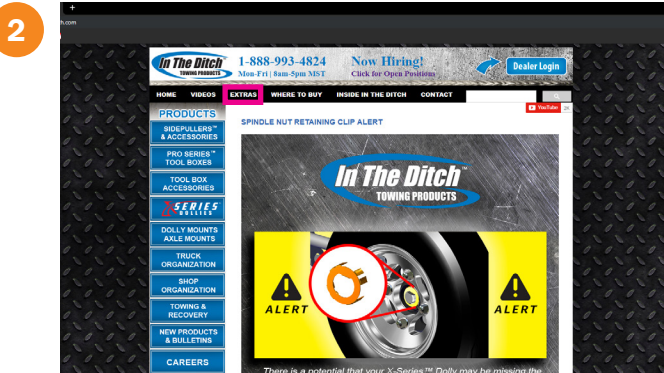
2

+

h.com

In The Ditch TOWING PRODUCTS

1-888-993-4824
Mon-Fri | 8am-5pm MST

Now Hiring!
Click for Open Positions

Dealer Login

HOME VIDEOS EXTRAS WHERE TO BUY INSIDE IN THE DITCH CONTACT

YouTube 2K

PRODUCTS

SIDEPULLERS™ & ACCESSORIES

PRO SERIES™ TOOL BOXES

TOOL BOX ACCESSORIES

X SERIES DOLLIES

DOLLY MOUNTS AXLE MOUNTS

TRUCK ORGANIZATION

SHOP ORGANIZATION

TOWING & RECOVERY

NEW PRODUCTS & BULLETINS

CAREERS

SPINDLE NUT RETAINING CLIP ALERT

In The Ditch TOWING PRODUCTS

ALERT

ALERT

There is a potential that your X-Series™ Dolly may be missing the